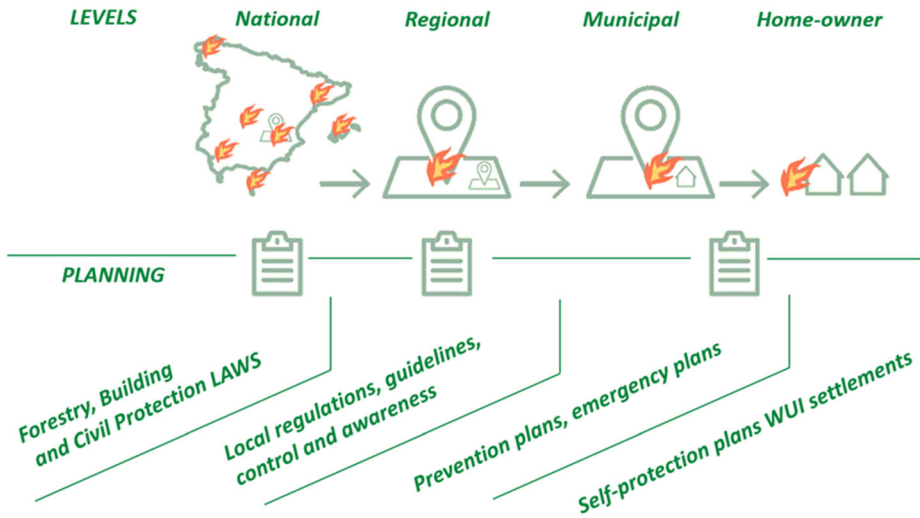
LEVELS National Regional Municipal Home-owner

PLANNING

Forestry, Building and Civil Protection LAWS

Local regulations, guidelines, control and awareness

Prevention plans, emergency plans

Self-protection plans WUI settlements